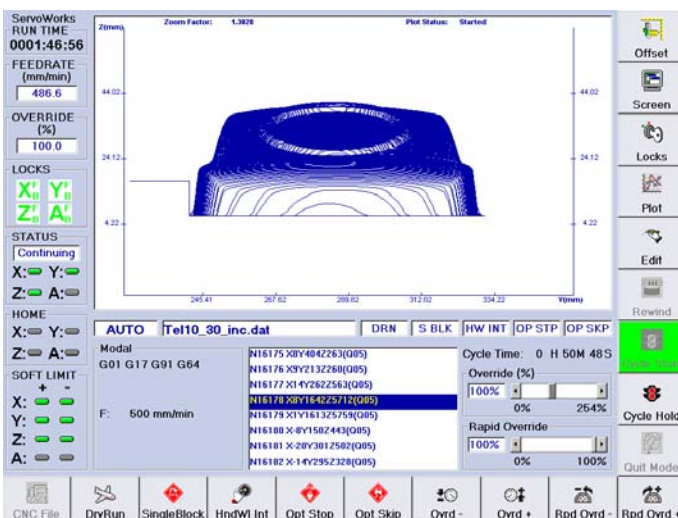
ServoWorks
RUN TIME
0001:46:56

FEEDRATE
(mm/min)
486.6

OVERRIDE
(%)
100.0

LOCKS
X Y
Z A

STATUS
Continuing
X: Y:
Z: A:

HOME
X: Y:
Z: A:

SOFT LIMIT
+ -
X:
Y:
Z:
A:

Zoom Factor: 1.3820
Plot Status: Started

Z(mm)
44.02
24.12
4.22
44.02
24.12
4.22
245.41
267.62
289.82
312.02
334.22
Y(mm)

AUTO
Tel10_30_inc.dat
DRN
S BLK
HW INT
OP STP
OP SKP

Modal
G01 G17 G91 G64

F: 500 mm/min

N16175 X8Y404Z263(Q85)
N16176 X8Y213Z260(Q85)
N16177 X14Y262Z563(Q85)
N16178 X8Y164Z25712(Q85)
N16179 X1Y1613Z5759(Q85)
N16180 X-8Y150Z443(Q85)
N16181 X-28Y3012502(Q85)
N16182 X-14Y295Z328(Q85)

Cycle Time: 0 H 50M 48 S
Override (%)
100%
0%
254%
Rapid Override
100%
0%
100%

Offset
Screen
Locks
Plot
Edit
Rewind
Cycle Start
Cycle Hold
Quit Mode

CNC File
DryRun
SingleBlock
HndWl Int
Opt Stop
Opt Skip
Ovrd -
Ovrd +
Rpd Ovrd -
Rpd Ovrd +